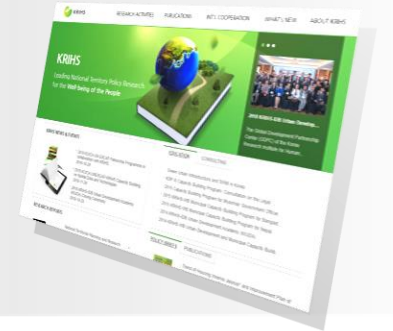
KRIHS

RESEARCH ACTIVITIES PUBLICATIONS INT'L COOPERATION WHAT'S NEW ABOUT KRIHS

KRIHS

Leading National Territory Policy Research for the Well-being of the People

2015 KRIHS-IDB Urban Develop...

The Global Development Partnership Center (GDPC) of the Korea Research Institute for Human...

KRIHS NEWS & EVENTS

EDUCATION CONSULTING

POLICY BRIEFS PUBLICATIONS

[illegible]